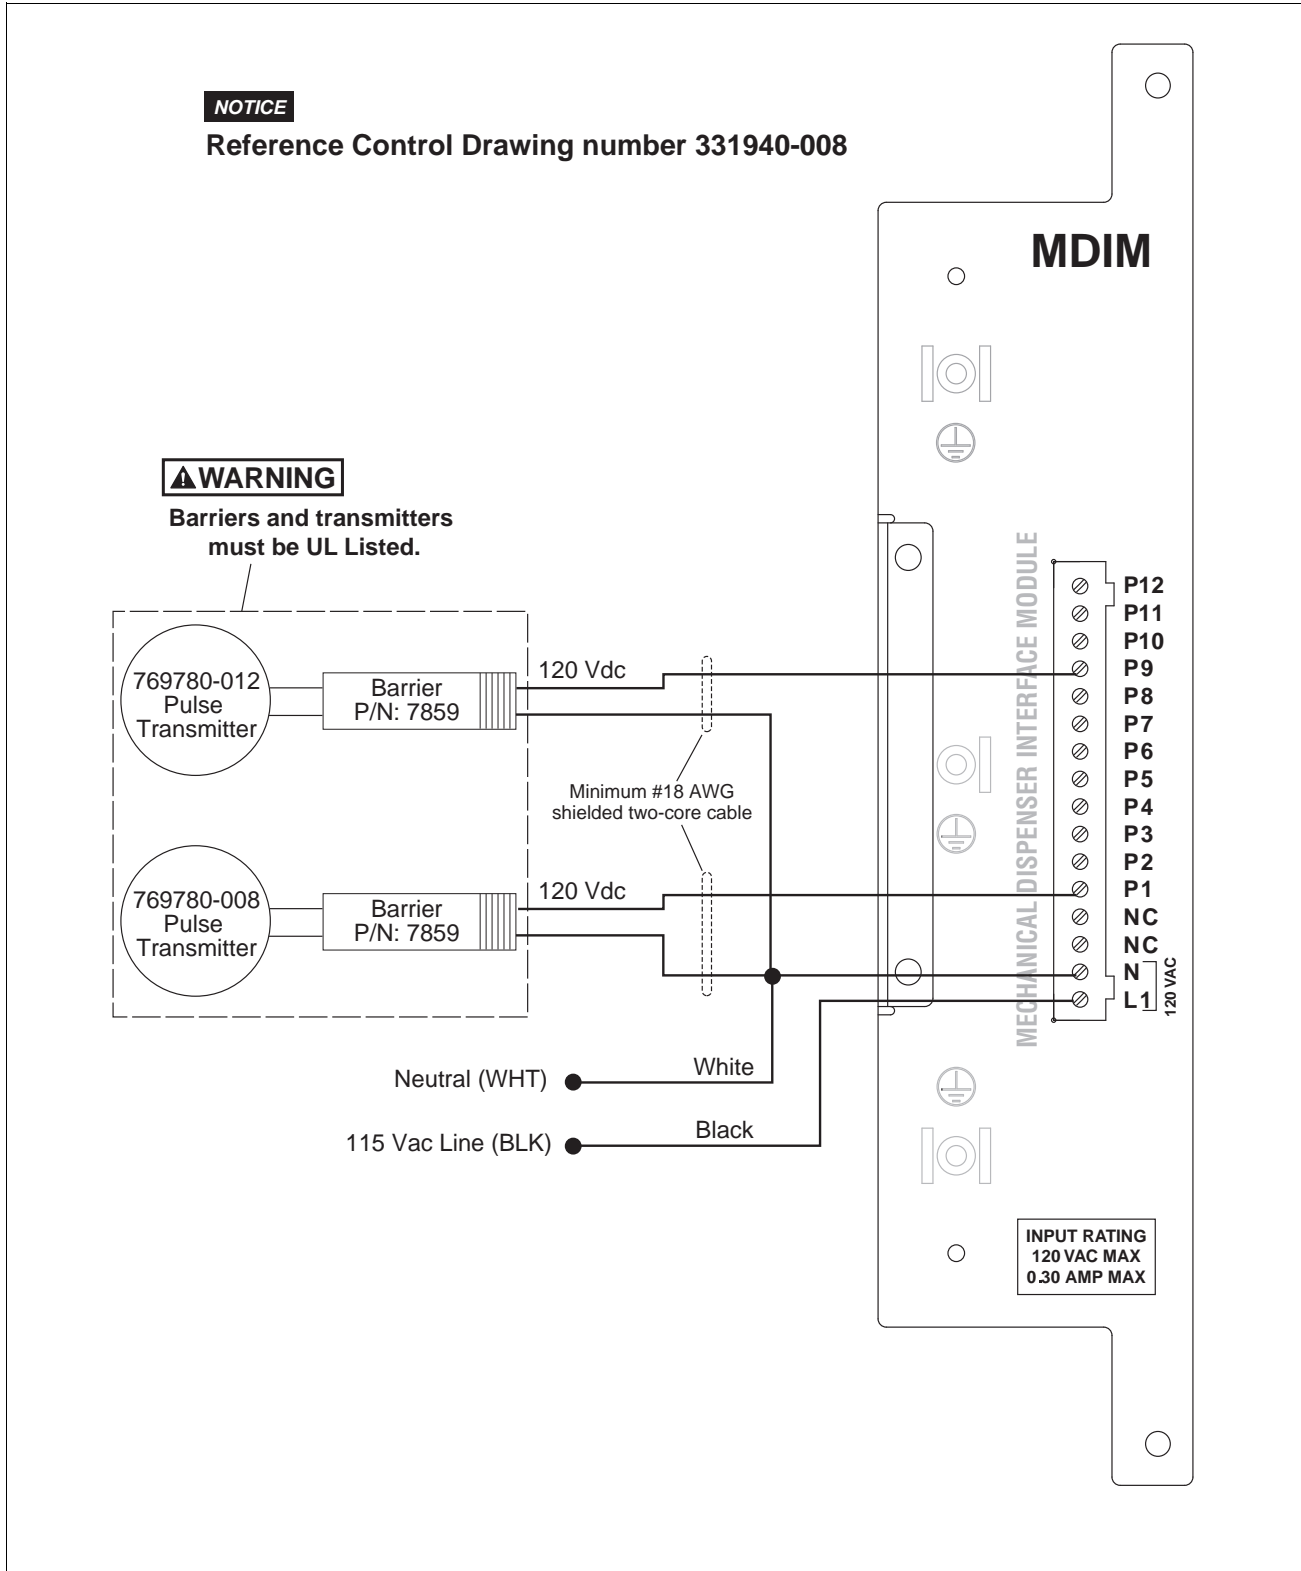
NOTICE
Reference Control Drawing number 331940-008

MDIM

WARNING
Barriers and transmitters must be UL Listed.

769780-012 Pulse Transmitter

Barrier P/N: 7859

120 Vdc

769780-008 Pulse Transmitter

Barrier P/N: 7859

120 Vdc

Minimum #18 AWG shielded two-core cable

MECHANICAL DISPENSER INTERFACE MODULE

P12
P11
P10
P9
P8
P7
P6
P5
P4
P3
P2
P1
NC
NC
N
L1
120 VAC

Neutral (WHT)
White
115 Vac Line (BLK)
Black

INPUT RATING
120 VAC MAX
0.30 AMP MAX